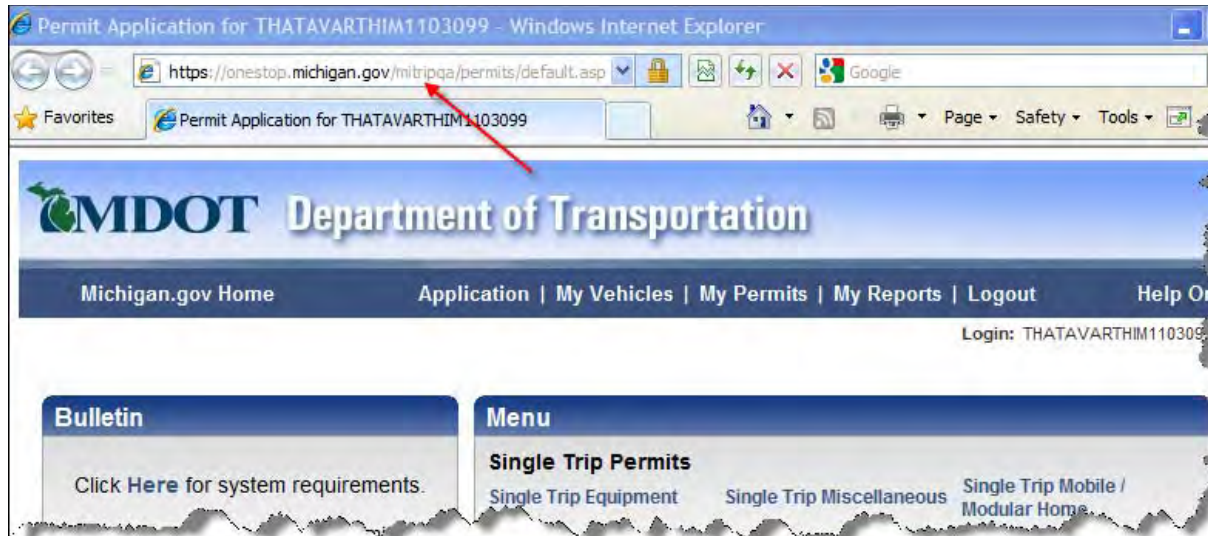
Permit Application for THATAVARTHIM1103099 - Windows Internet Explorer

https://onestop.michigan.gov/mitripqa/permits/default.asp

Google

Favorites

Permit Application for THATAVARTHIM1103099

Page ▾ Safety ▾ Tools ▾

MDOT Department of Transportation

Michigan.gov Home

Application | My Vehicles | My Permits | My Reports | Logout

Help O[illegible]

Login: THATAVARTHIM11030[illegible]

Bulletin

Click Here for system requirements.

Menu

Single Trip Permits

Single Trip Equipment

Single Trip Miscellaneous

Single Trip Mobile / Modular Home